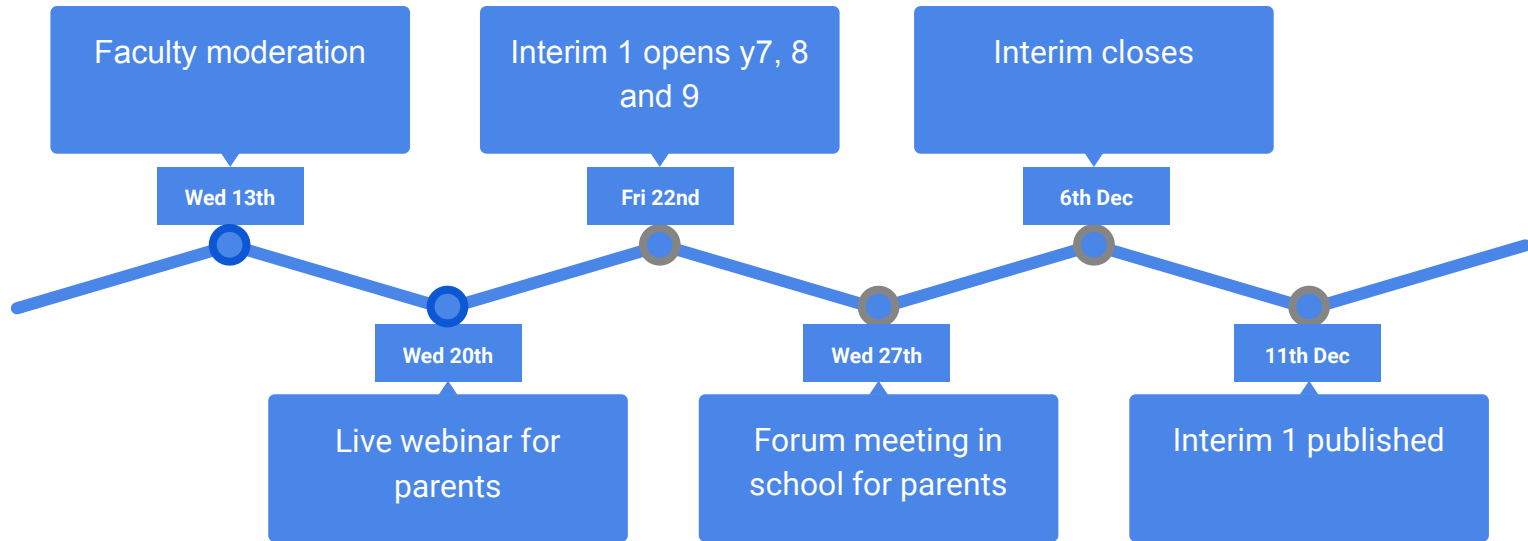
Wed 13th

Faculty moderation

Wed 20th

Live webinar for parents

Fri 22nd

Interim 1 opens y7, 8 and 9

Wed 27th

Forum meeting in school for parents

6th Dec

Interim closes

11th Dec

Interim 1 published